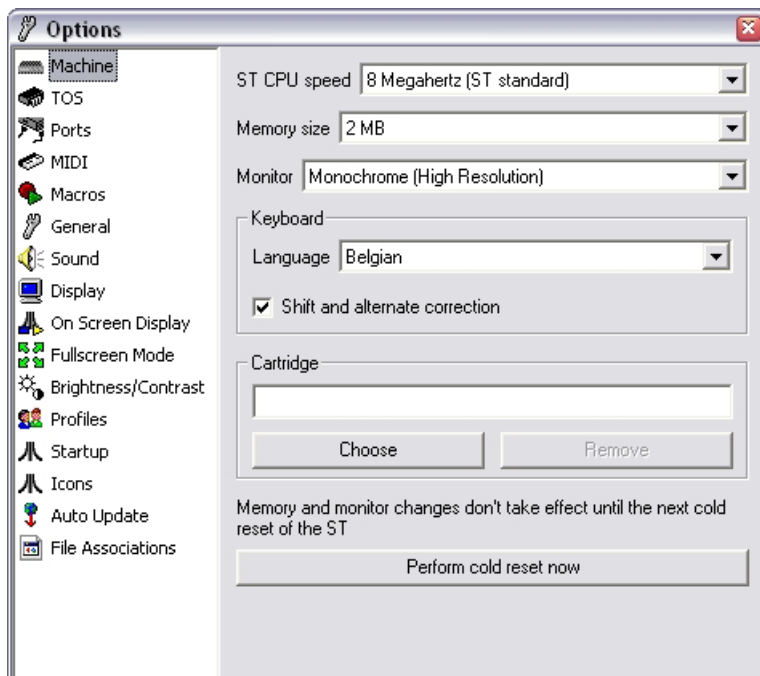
Options

Machine
TOS
Ports
MIDI
Macros
General
Sound
Display
On Screen Display
Fullscreen Mode
Brightness/Contrast
Profiles
Startup
Icons
Auto Update
File Associations

ST CPU speed 8 Megahertz (ST standard)

Memory size 2 MB

Monitor Monochrome (High Resolution)

Keyboard

Language Belgian

☑ Shift and alternate correction

Cartridge

Choose Remove

Memory and monitor changes don't take effect until the next cold reset of the ST

Perform cold reset now